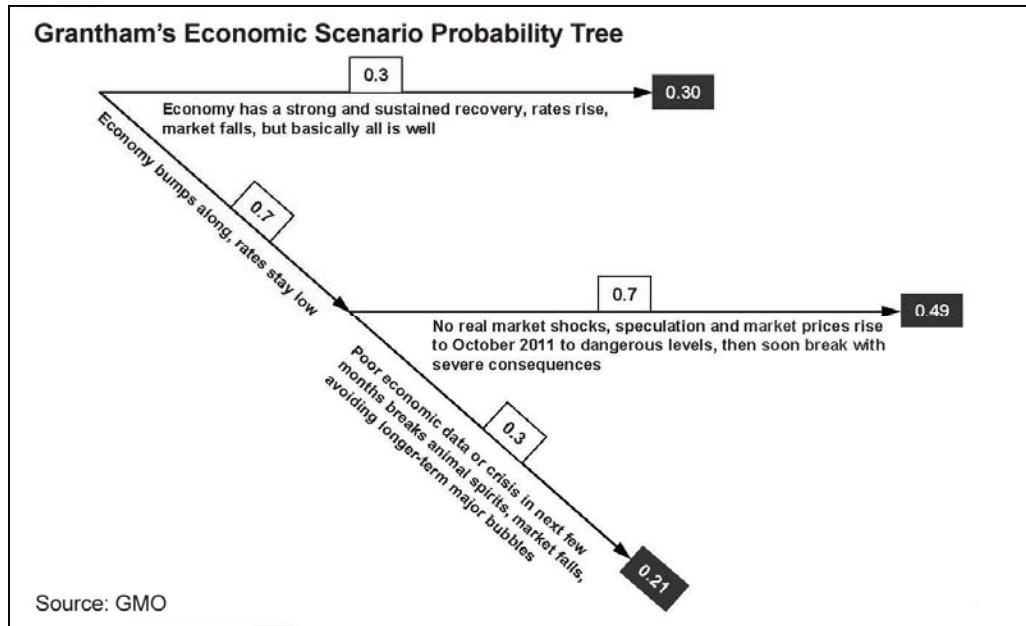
Grantham's Economic Scenario Probability Tree

0.3

0.30

Economy has a strong and sustained recovery, rates rise, market falls, but basically all is well

Economy bumps along, rates stay low

0.7

0.7

0.49

No real market shocks, speculation and market prices rise to October 2011 to dangerous levels, then soon break with severe consequences

Poor economic data or crisis in next few months breaks animal spirits, market falls, avoiding longer-term major bubbles

0.3

0.21

Source: GMO